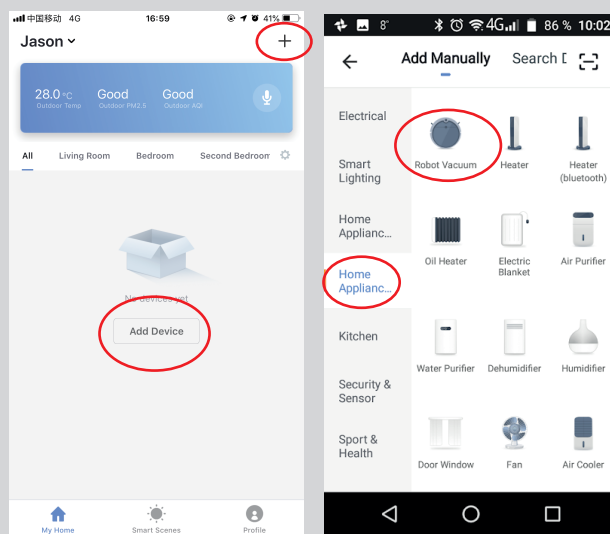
中国移动 4G 16:59 41%

Jason

+

28.0°C Outdoor Temp
Good Outdoor PM2.5
Good Outdoor AQI

All Living Room Bedroom Second Bedroom

No devices yet

Add Device

My Home Smart Scenes Profile

8° 4G 86 % 10:02

Add Manually Search D

Electrical
Smart Lighting
Home Applianc...
Home Applianc...
Kitchen
Security & Sensor
Sport & Health

Robot Vacuum
Heater
Heater (bluetooth)
Oil Heater
Electric Blanket
Air Purifier
Water Purifier
Dehumidifier
Humidifier
Door Window
Fan
Air Cooler